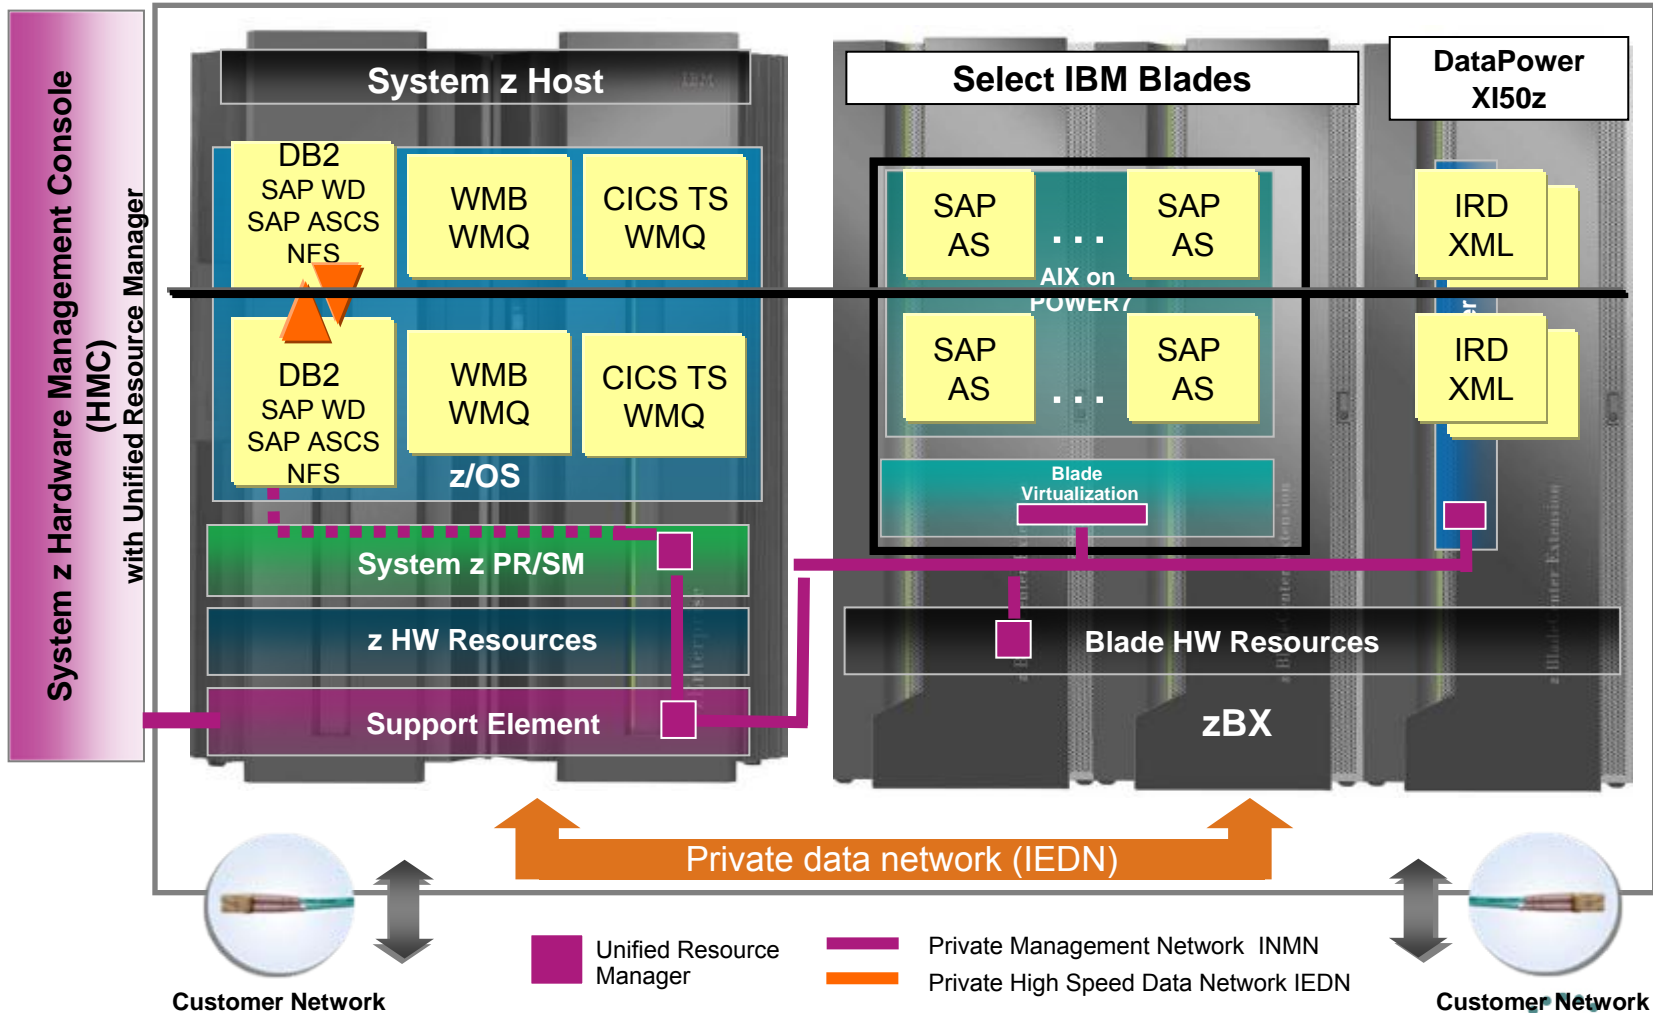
System z Hardware Management Console (HMC) with Unified Resource Manager

System z Host

DB2
SAP WD
SAP ASCS
NFS

WMB
WMQ

CICS TS
WMQ

DB2
SAP WD
SAP ASCS
NFS

WMB
WMQ

CICS TS
WMQ

z/OS

System z PR/SM

z HW Resources

Support Element

Select IBM Blades

SAP
AS

. . .

SAP
AS

AIX on
POWER7

SAP
AS

. . .

SAP
AS

Blade
Virtualization

DataPower
XI50z

IRD
XML

IRD
XML

Blade HW Resources

zBX

Private data network (IEDN)

Unified Resource Manager

Private Management Network INMN

Private High Speed Data Network IEDN

Customer Network

Customer Network